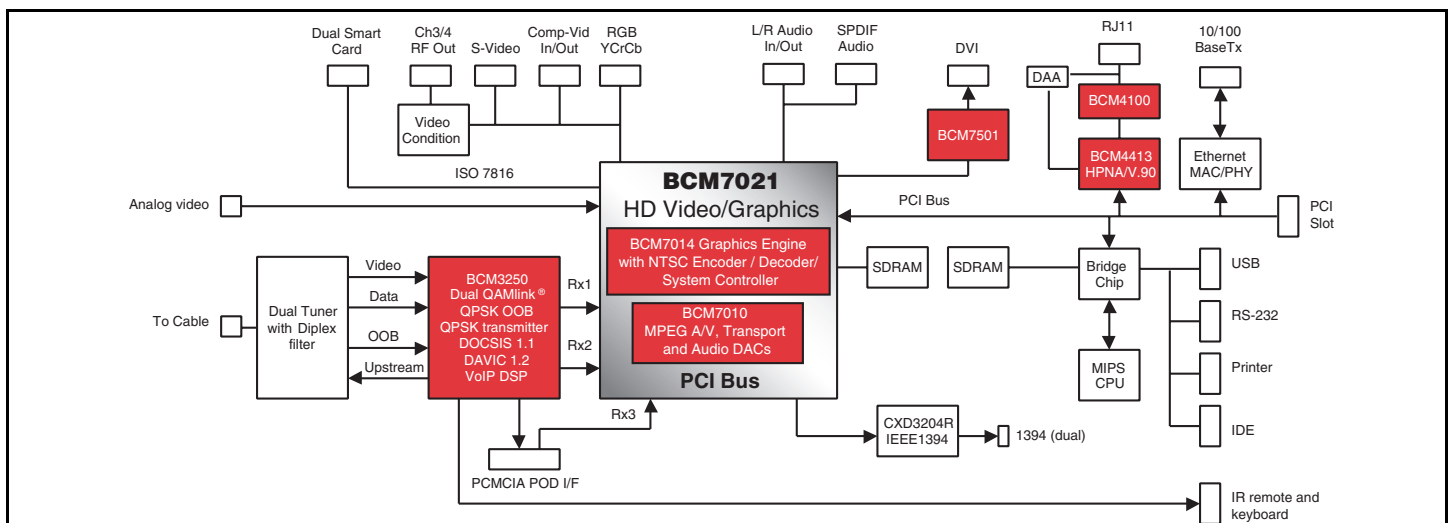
Dual Smart Card

Ch3/4 RF Out

S-Video

Comp-Vid In/Out

RGB YCrCb

Video Condition

L/R Audio In/Out

SPDIF Audio

DVI

RJ11

10/100 BaseTx

DAA

BCM4100

BCM7501

BCM4413 HPNA/V.90

Ethernet MAC/PHY

ISO 7816

BCM7021

HD Video/Graphics

PCI Bus

PCI Slot

Analog video

BCM7014 Graphics Engine with NTSC Encoder / Decoder/ System Controller

SDRAM

SDRAM

Bridge Chip

USB

Video

Data

OOB

Upstream

To Cable

Dual Tuner with Diplex filter

BCM3250 Dual QAMlink® QPSK OOB QPSK transmitter DOCSIS 1.1 DAVIC 1.2 VoIP DSP

Rx1

Rx2

BCM7010 MPEG A/V, Transport and Audio DACs

PCI Bus

RS-232

MIPS CPU

Printer

IDE

Rx3

CXD3204R IEEE1394

1394 (dual)

PCMCIA POD I/F

IR remote and keyboard